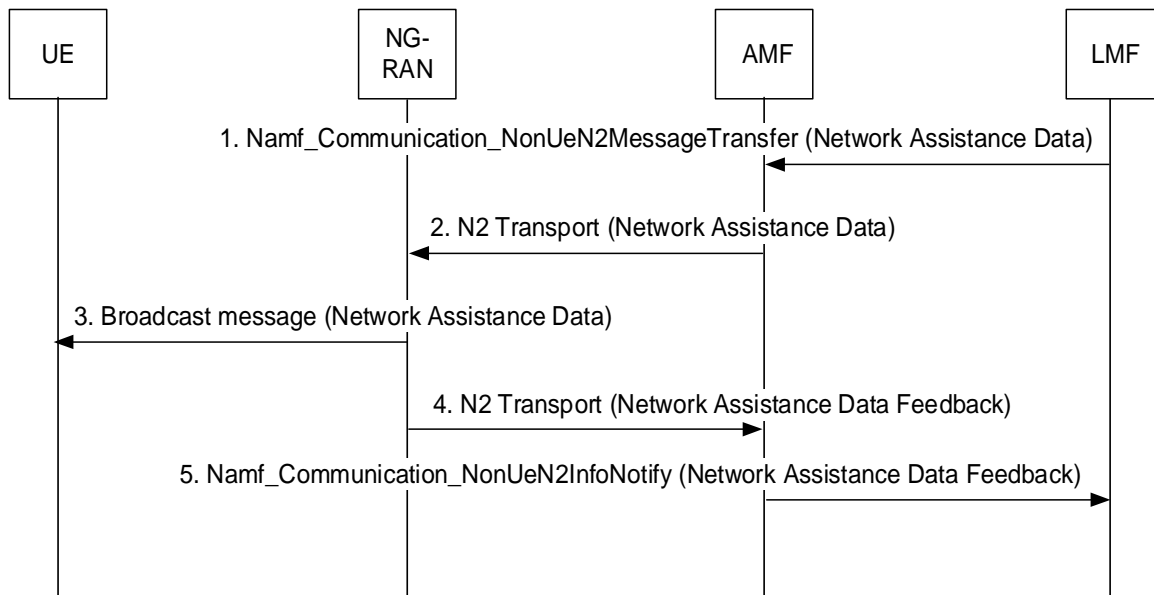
UE

NG-RAN

AMF

LMF

1. Namf_Communication_NonUeN2MessageTransfer (Network Assistance Data)

2. N2 Transport (Network Assistance Data)

3. Broadcast message (Network Assistance Data)

4. N2 Transport (Network Assistance Data Feedback)

5. Namf_Communication_NonUeN2InfoNotify (Network Assistance Data Feedback)